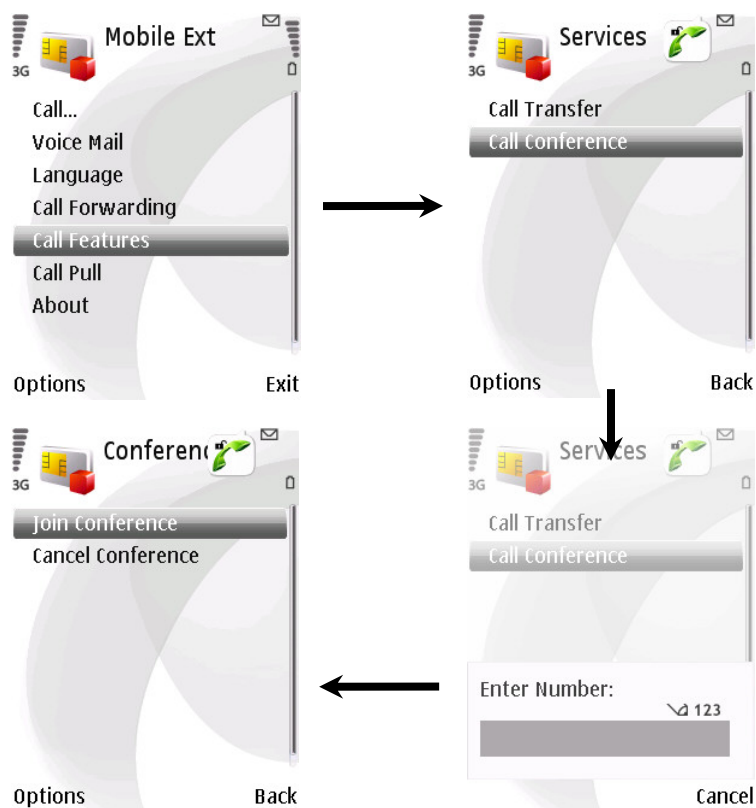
3G Mobile Ext

Call...
Voice Mail
Language
Call Forwarding
Call Features
Call Pull
About

Options Exit

3G Services

Call Transfer
Call Conference

Options Back

3G Services

Call Transfer
Call Conference

Enter Number:
123

Cancel

3G Conferenc

Join Conference
Cancel Conference

Options Back